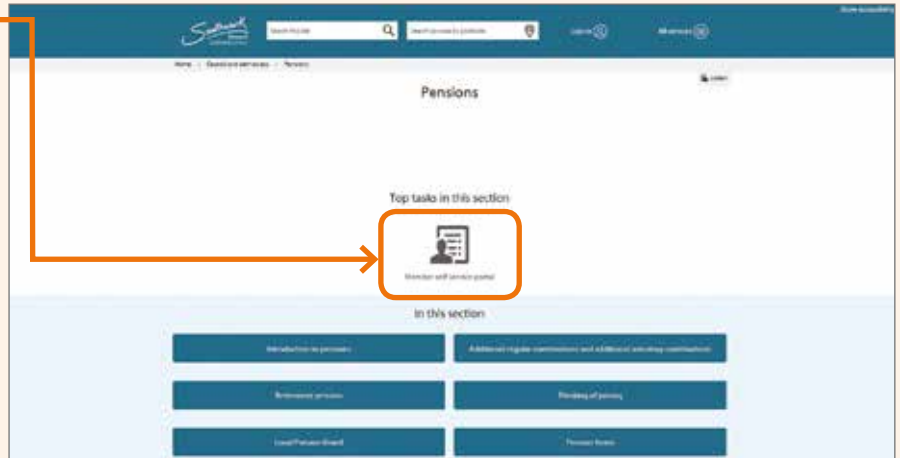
Southwark Council

Search this site

Search services by postcode

Log in

All services

Home > Council and democracy > Pensions

Listen

Pensions

Top tasks in this section

Member self service portal

In this section

Introduction to pensions

Additional regular contributions and additional voluntary contributions

Retirement process

Pensions

Local Pension Board

Pension forms